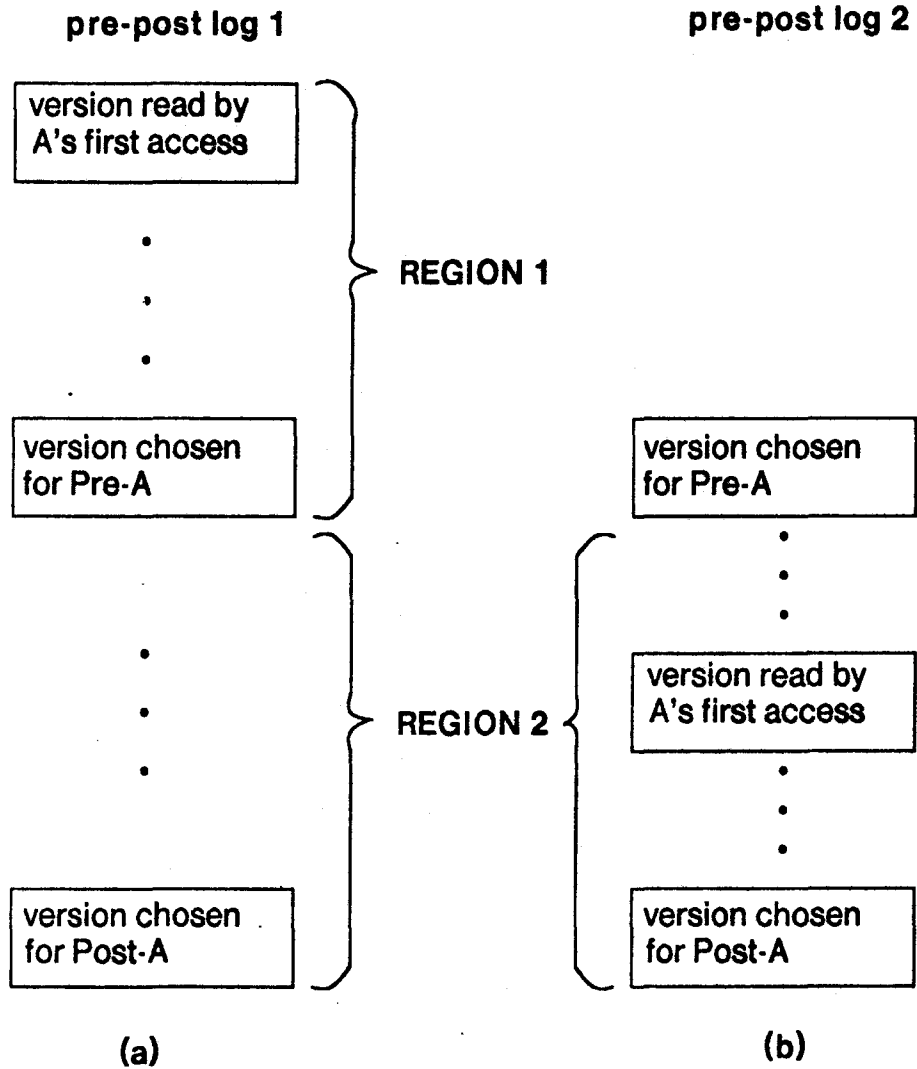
pre-post log 1

pre-post log 2

version read by A's first access

REGION 1

version chosen for Pre-A

version chosen for Pre-A

REGION 2

version read by A's first access

version chosen for Post-A

version chosen for Post-A

(a)

(b)